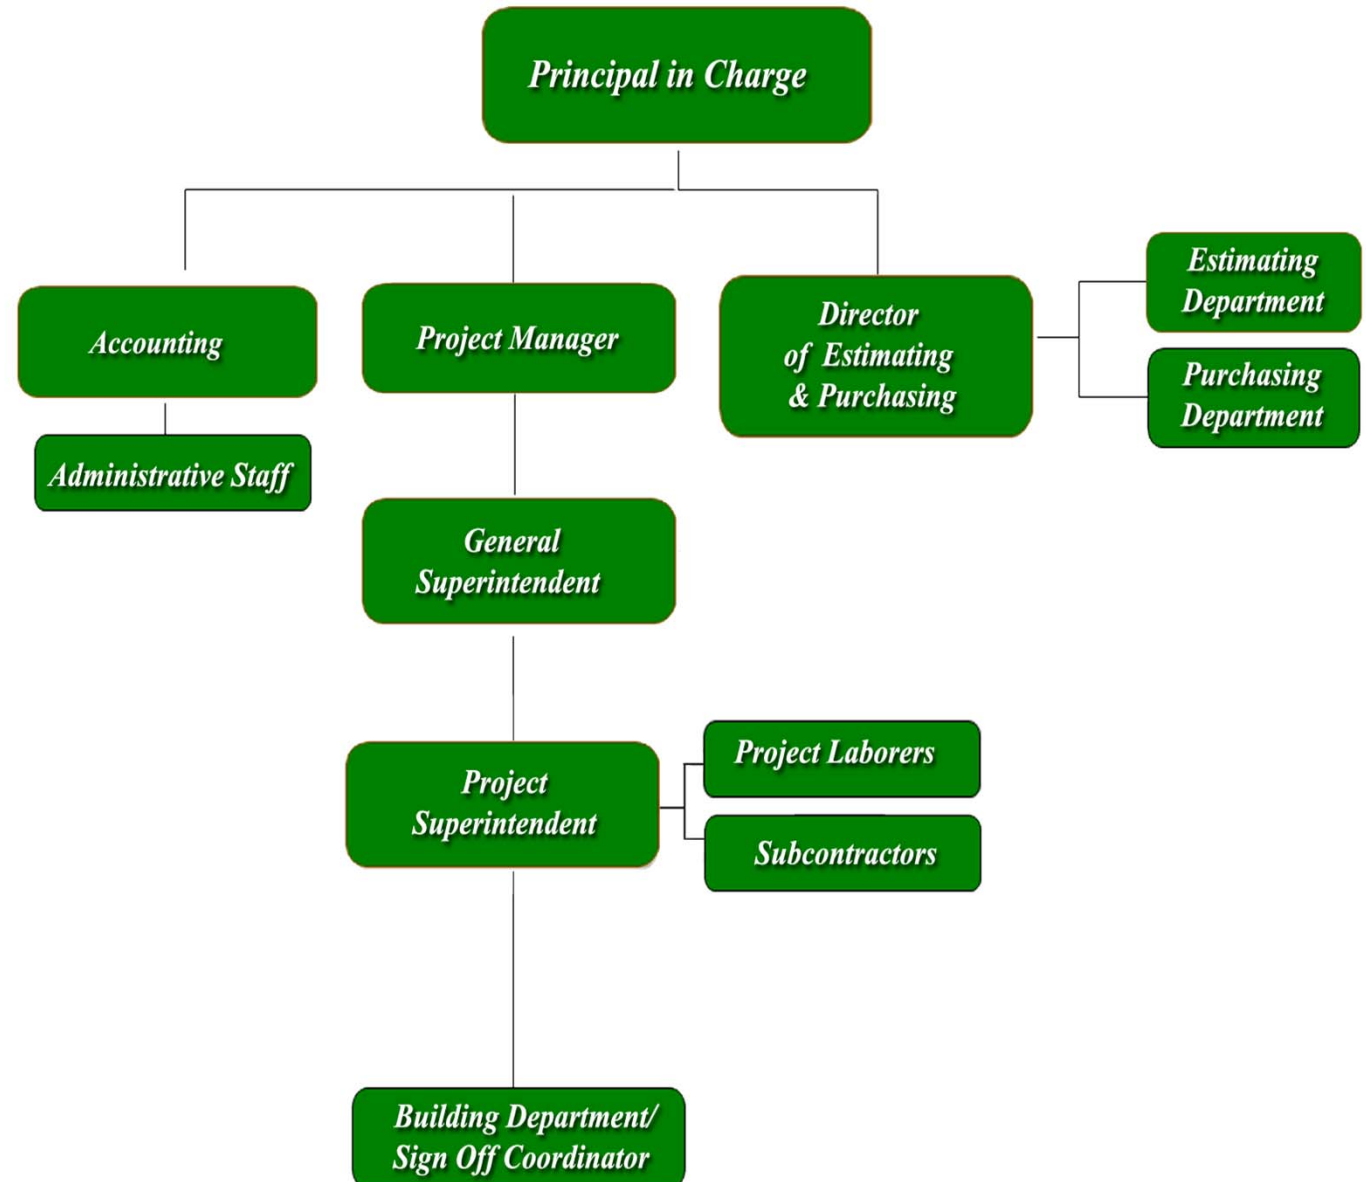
Principal in Charge

Accounting

Administrative Staff

Project Manager

General Superintendent

Project Superintendent

Project Laborers

Subcontractors

Building Department/ Sign Off Coordinator

Director of Estimating & Purchasing

Estimating Department

Purchasing Department